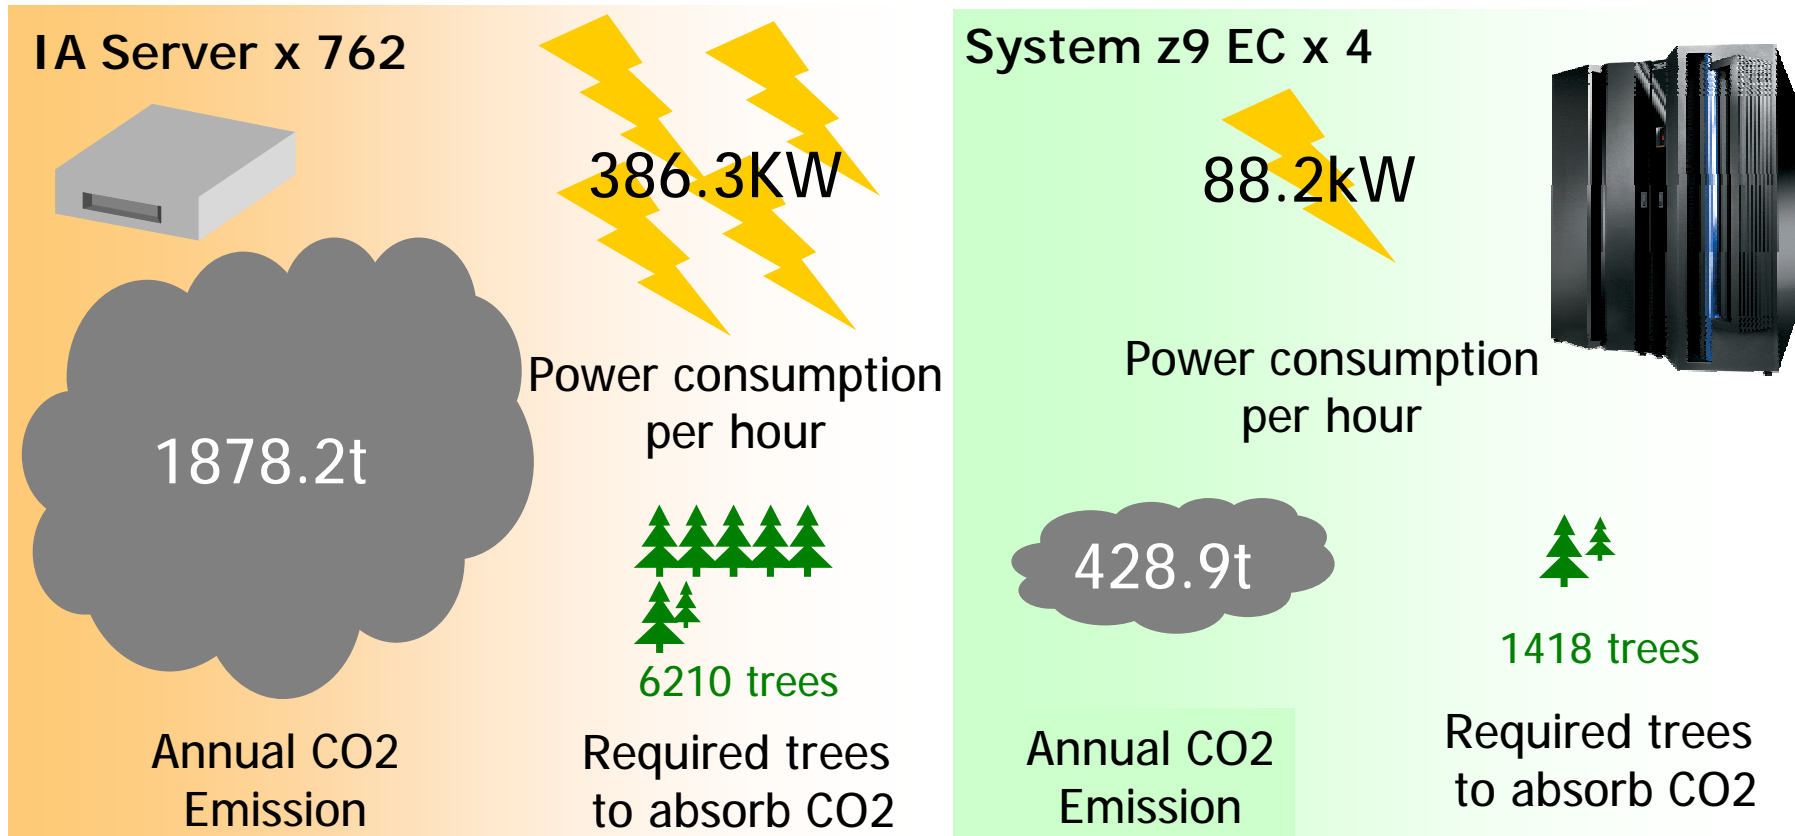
IA Server x 762

386.3KW

Power consumption per hour

1878.2t

6210 trees

Annual CO2 Emission

Required trees to absorb CO2

System z9 EC x 4

88.2kW

Power consumption per hour

428.9t

1418 trees

Annual CO2 Emission

Required trees to absorb CO2